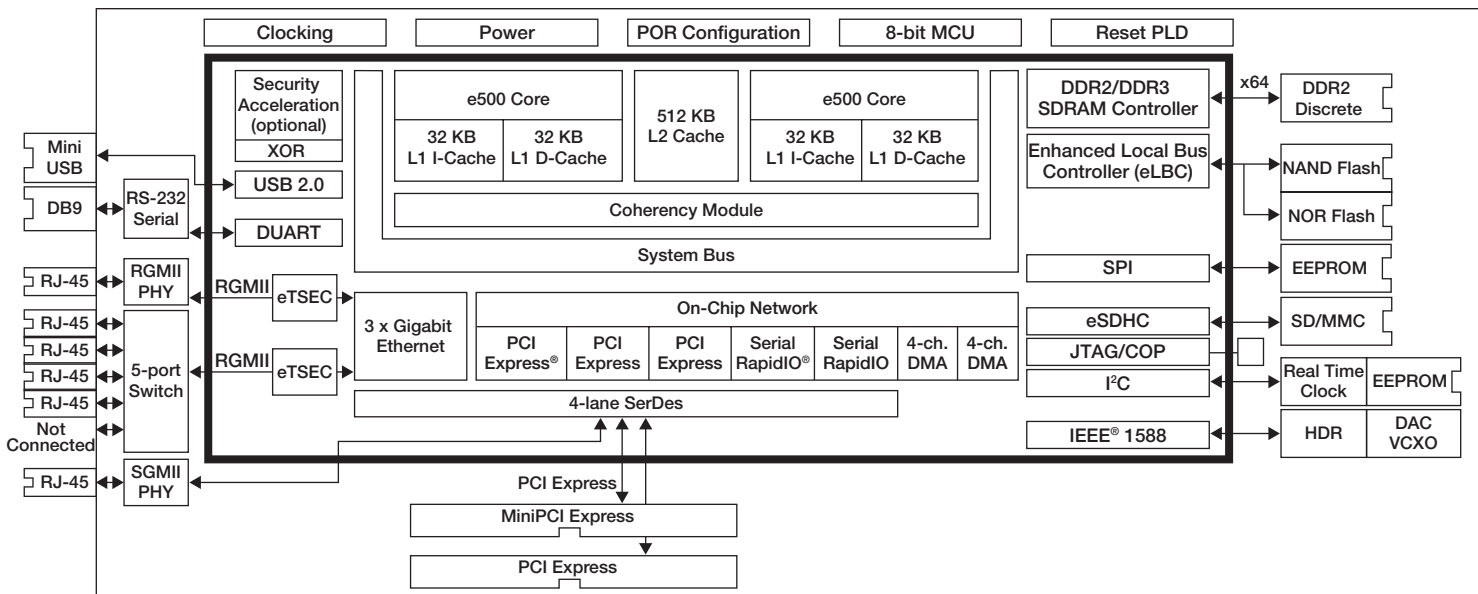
Clocking
Power
POR Configuration
8-bit MCU
Reset PLD

Security Acceleration (optional)
XOR
e500 Core
32 KB L1 I-Cache
32 KB L1 D-Cache
512 KB L2 Cache
e500 Core
32 KB L1 I-Cache
32 KB L1 D-Cache
Coherency Module
System Bus

DDR2/DDR3 SDRAM Controller
x64
DDR2 Discrete
Enhanced Local Bus Controller (eLBC)
NAND Flash
NOR Flash

Mini USB
USB 2.0
DB9
RS-232 Serial
DUART

RJ-45
RGMII PHY
RGMII
eTSEC
3 x Gigabit Ethernet
On-Chip Network
PCI Express®
PCI Express
PCI Express
Serial RapidIO®
Serial RapidIO
4-ch. DMA
4-ch. DMA

RJ-45
RJ-45
RJ-45
RJ-45
5-port Switch
RGMII
eTSEC
Not Connected

SPI
EEPROM
eSDHC
SD/MMC
JTAG/COP
$I^2C$
Real Time Clock
EEPROM
4-lane SerDes
IEEE® 1588
HDR
DAC VCXO

RJ-45
SGMII PHY
PCI Express
MiniPCI Express
PCI Express